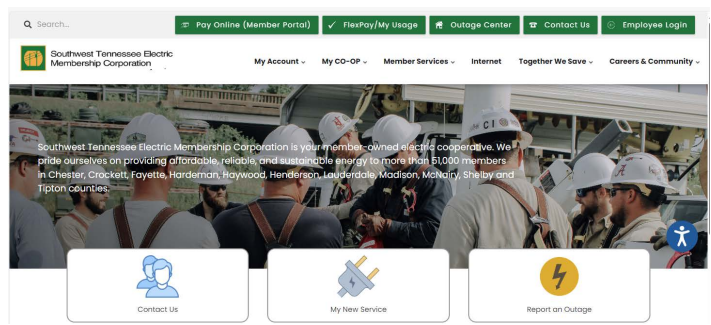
Search...

Pay Online (Member Portal)
FlexPay/My Usage
Outage Center
Contact Us
Employee Login

Southwest Tennessee Electric Membership Corporation

My Account
My CO-OP
Member Services
Internet
Together We Save
Careers & Community

Southwest Tennessee Electric Membership Corporation is your member-owned electric cooperative. We pride ourselves on providing affordable, reliable, and sustainable energy to more than 51,000 members in Chester, Crockett, Fayette, Hardeman, Haywood, Henderson, Lauderdale, Madison, McNairy, Shelby and Tipton counties.

Contact Us
My New Service
Report an Outage